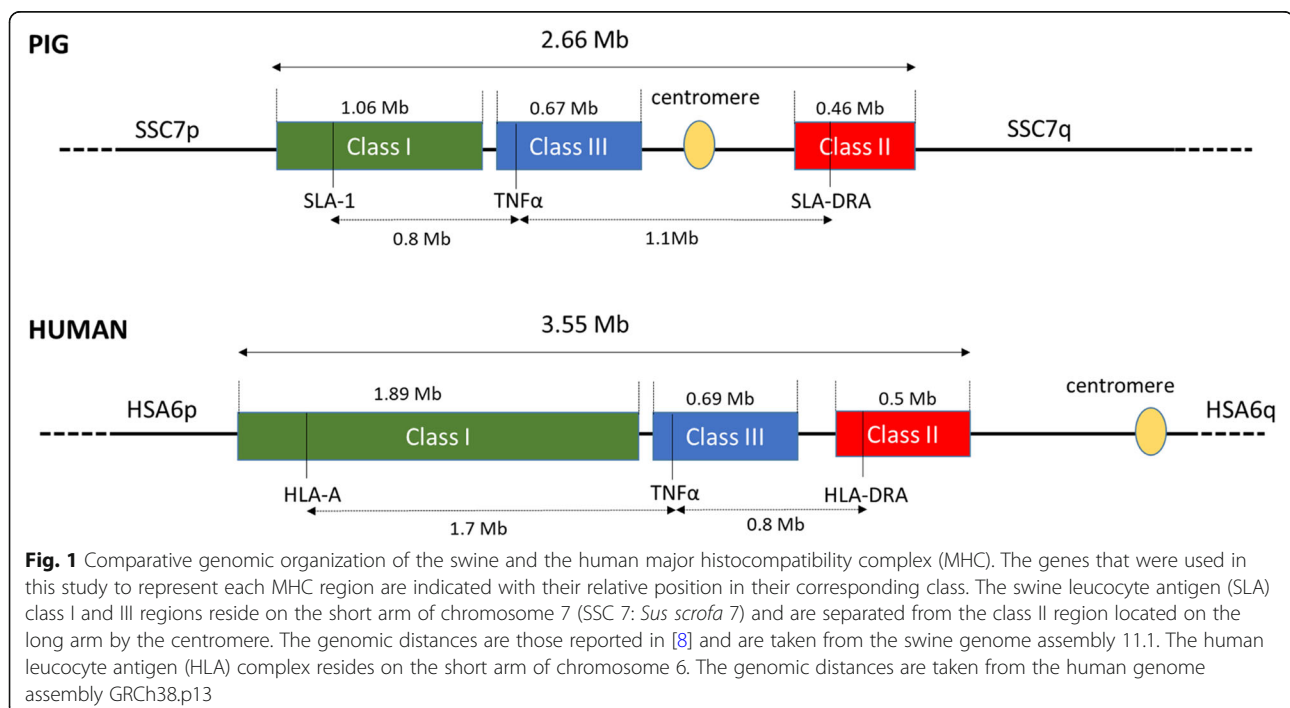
PIG

2.66 Mb

1.06 Mb

0.67 Mb

centromere

0.46 Mb

SSC7p

Class I

Class III

Class II

SSC7q

SLA-1

TNFα

SLA-DRA

0.8 Mb

1.1Mb

HUMAN

3.55 Mb

1.89 Mb

0.69 Mb

0.5 Mb

centromere

HSA6p

Class I

Class III

Class II

HSA6q

HLA-A

TNFα

HLA-DRA

1.7 Mb

0.8 Mb

**Fig. 1** Comparative genomic organization of the swine and the human major histocompatibility complex (MHC). The genes that were used in this study to represent each MHC region are indicated with their relative position in their corresponding class. The swine leucocyte antigen (SLA) class I and III regions reside on the short arm of chromosome 7 (SSC 7: *Sus scrofa* 7) and are separated from the class II region located on the long arm by the centromere. The genomic distances are those reported in [8] and are taken from the swine genome assembly 11.1. The human leucocyte antigen (HLA) complex resides on the short arm of chromosome 6. The genomic distances are taken from the human genome assembly GRCh38.p13